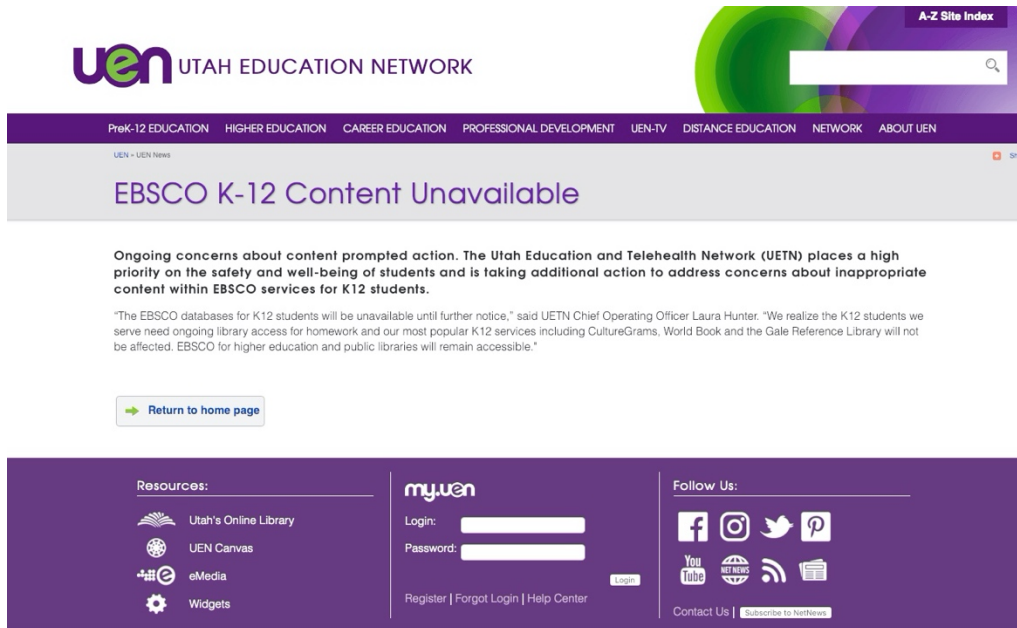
A-Z Site Index

uen UTAH EDUCATION NETWORK

PreK-12 EDUCATION HIGHER EDUCATION CAREER EDUCATION PROFESSIONAL DEVELOPMENT UEN-TV DISTANCE EDUCATION NETWORK ABOUT UEN

UEN » UEN News

EBSCO K-12 Content Unavailable

Ongoing concerns about content prompted action. The Utah Education and Telehealth Network (UETN) places a high priority on the safety and well-being of students and is taking additional action to address concerns about inappropriate content within EBSCO services for K12 students.

"The EBSCO databases for K12 students will be unavailable until further notice," said UETN Chief Operating Officer Laura Hunter. "We realize the K12 students we serve need ongoing library access for homework and our most popular K12 services including CultureGrams, World Book and the Gale Reference Library will not be affected. EBSCO for higher education and public libraries will remain accessible."

Return to home page

Resources:
Utah's Online Library
UEN Canvas
eMedia
Widgets

my.uen
Login:
Password:
Login
Register | Forgot Login | Help Center

Follow Us:
You Tube
NETNEWS
Contact Us | Subscribe to NetNews